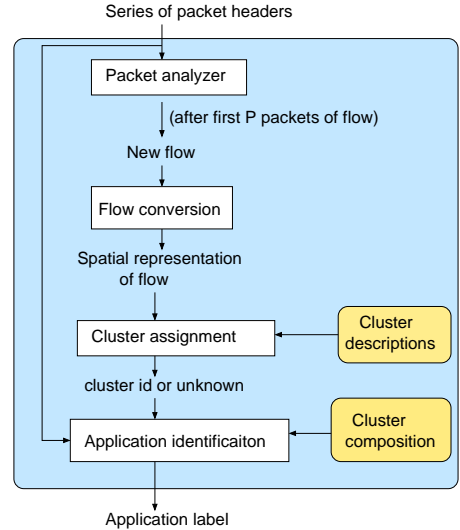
Series of packet headers

Packet analyzer

(after first P packets of flow)

New flow

Flow conversion

Spatial representation of flow

Cluster assignment

Cluster descriptions

cluster id or unknown

Application identificaiton

Cluster composition

Application label